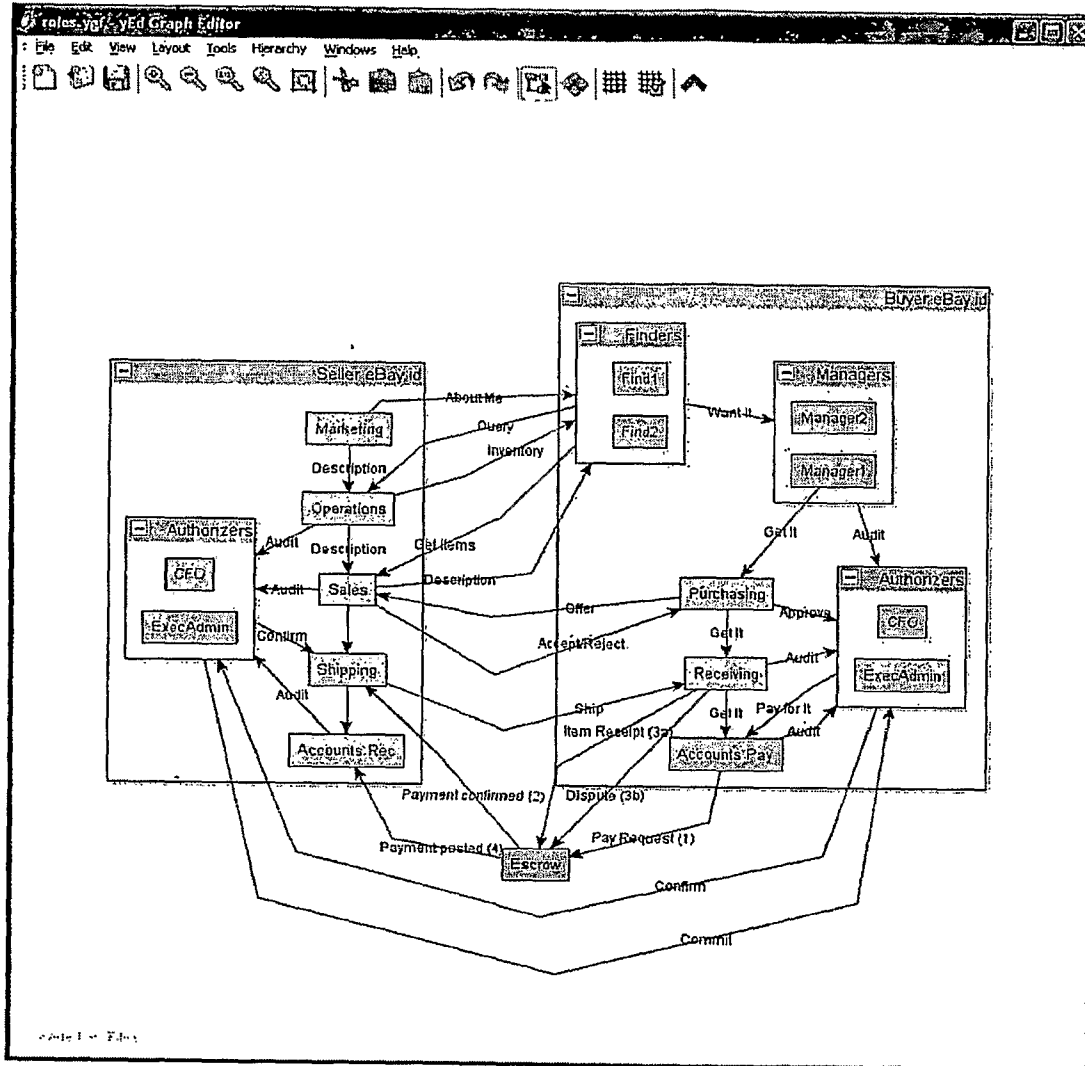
roles.ygf - yEd Graph Editor

File Edit View Layout Tools Hierarchy Windows Help

Seller:eBay.id
Marketing
Description
Operations
Description
Sales
Shipping
Accounts Rec
Authorizers
CFO
ExecAdmin
Audit
Audit
Confirm
Audit

Buyer:eBay.id
Finders
Find1
Find2
Managers
Manager2
Manager1
Want It
Get It
Audit
Purchasing
Get It
Receiving
Get It
Accounts Pay
Authorizers
CFO
ExecAdmin
Approve
Audit
Pay for It
Audit

About Me
Query
Inventory
Get Items
Description
Offer
Accept/Reject
Ship
Item Receipt (3a)
Payment confirmed (2)
Dispute (3b)
Payment posted (4)
Escrow
Pay Request (1)
Confirm
Commit

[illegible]